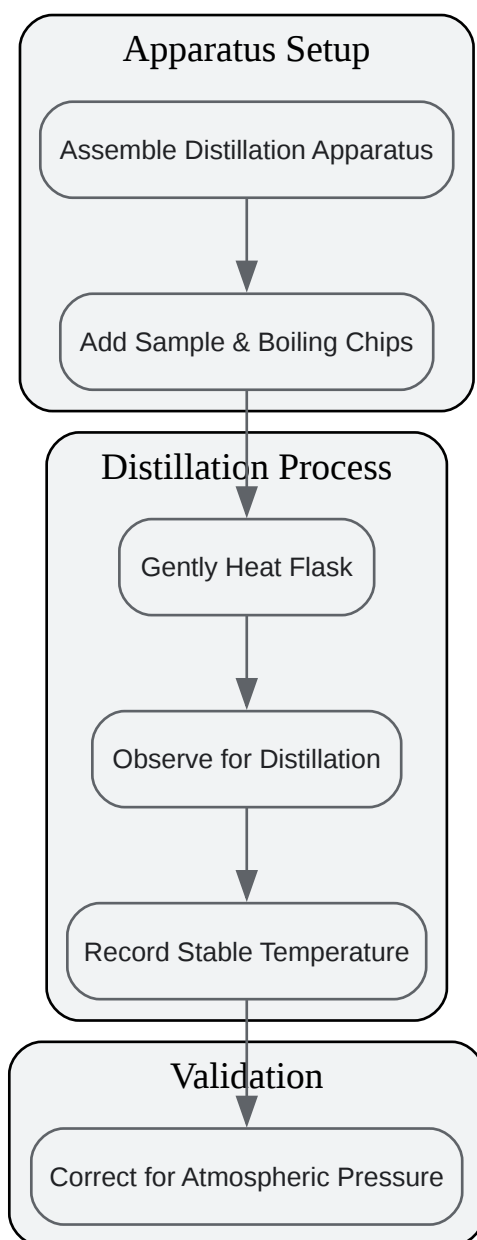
Apparatus Setup

Assemble Distillation Apparatus

Add Sample & Boiling Chips

Distillation Process

Gently Heat Flask

Observe for Distillation

Record Stable Temperature

Validation

Correct for Atmospheric Pressure